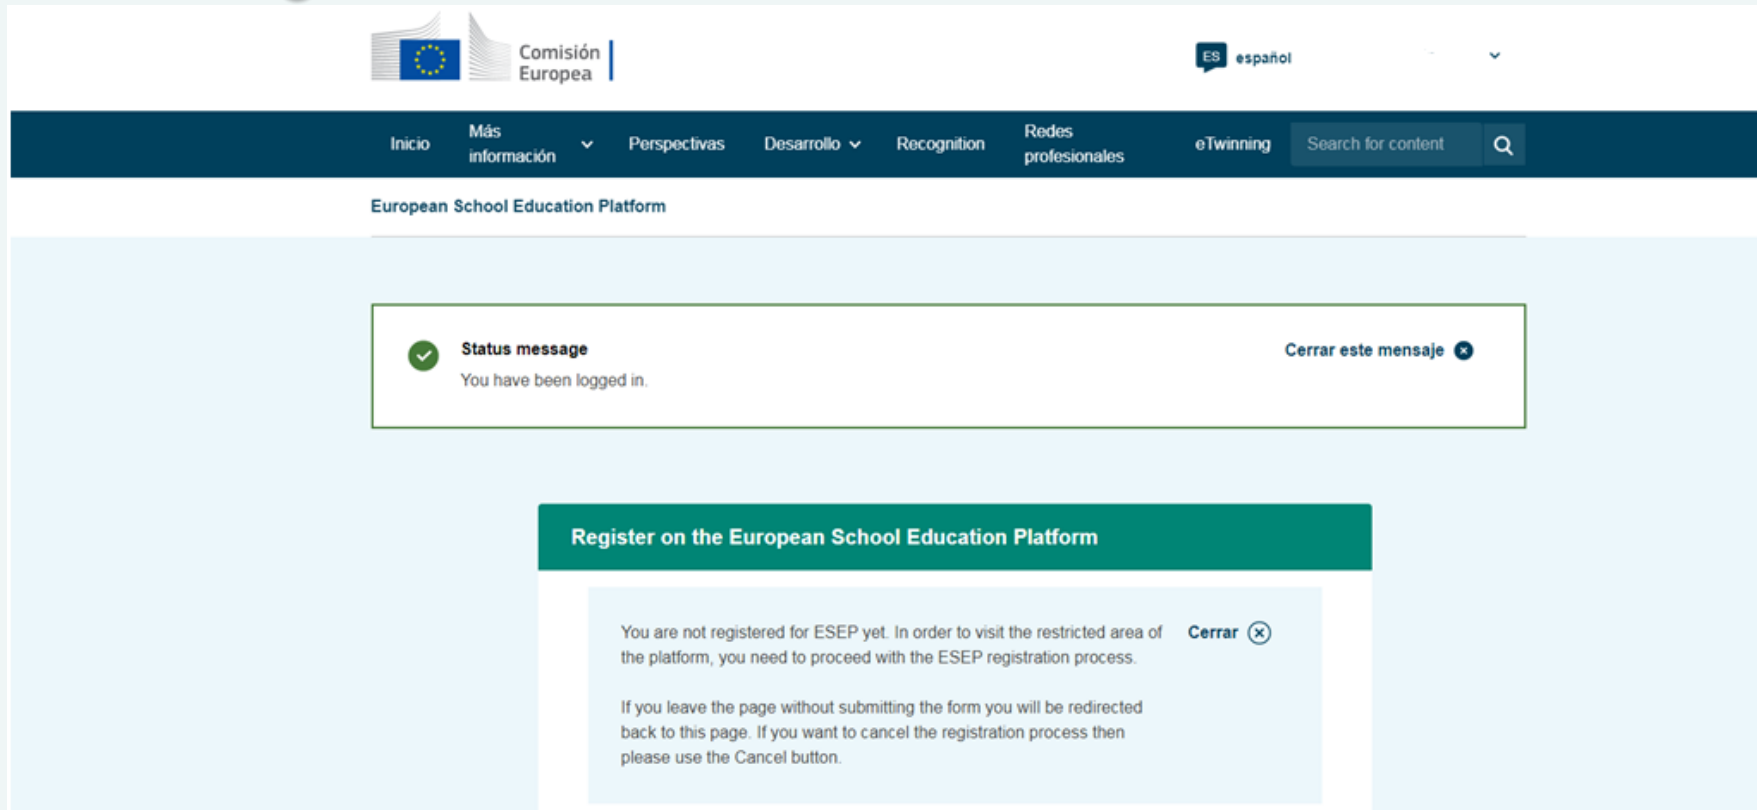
Comisión Europea

ES español

Inicio
Más información
Perspectivas
Desarrollo
Recognition
Redes profesionales
eTwinning
Search for content

European School Education Platform

Status message
You have been logged in.

Cerrar este mensaje

Register on the European School Education Platform

You are not registered for ESEP yet. In order to visit the restricted area of the platform, you need to proceed with the ESEP registration process.

Cerrar

If you leave the page without submitting the form you will be redirected back to this page. If you want to cancel the registration process then please use the Cancel button.